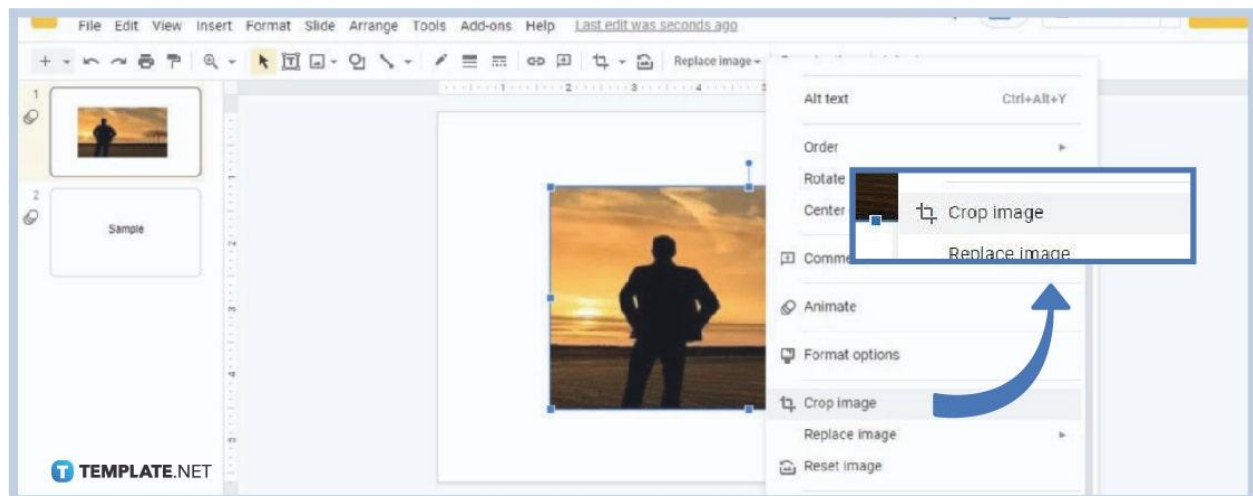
File Edit View Insert Format Slide Arrange Tools Add-ons Help Last edit was seconds ago

Replace image

1

2

Sample

Alt text Ctrl+Alt+Y

Order

Rotate

Center

Comme

Animate

Format options

Crop image

Replace image

Reset image

Crop image

Replace image

TEMPLATE.NET